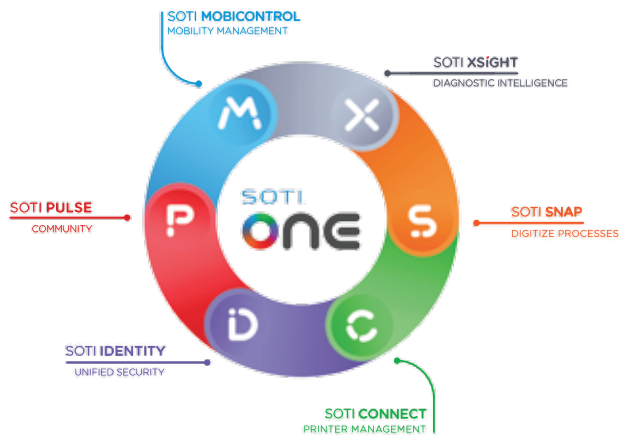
SOTI MOBICONTROL
MOBILITY MANAGEMENT

SOTI XSIGHT
DIAGNOSTIC INTELLIGENCE

SOTI PULSE
COMMUNITY

SOTI ONE

SOTI SNAP
DIGITIZE PROCESSES

SOTI IDENTITY
UNIFIED SECURITY

SOTI CONNECT
PRINTER MANAGEMENT

M
X
P
S
iD
C